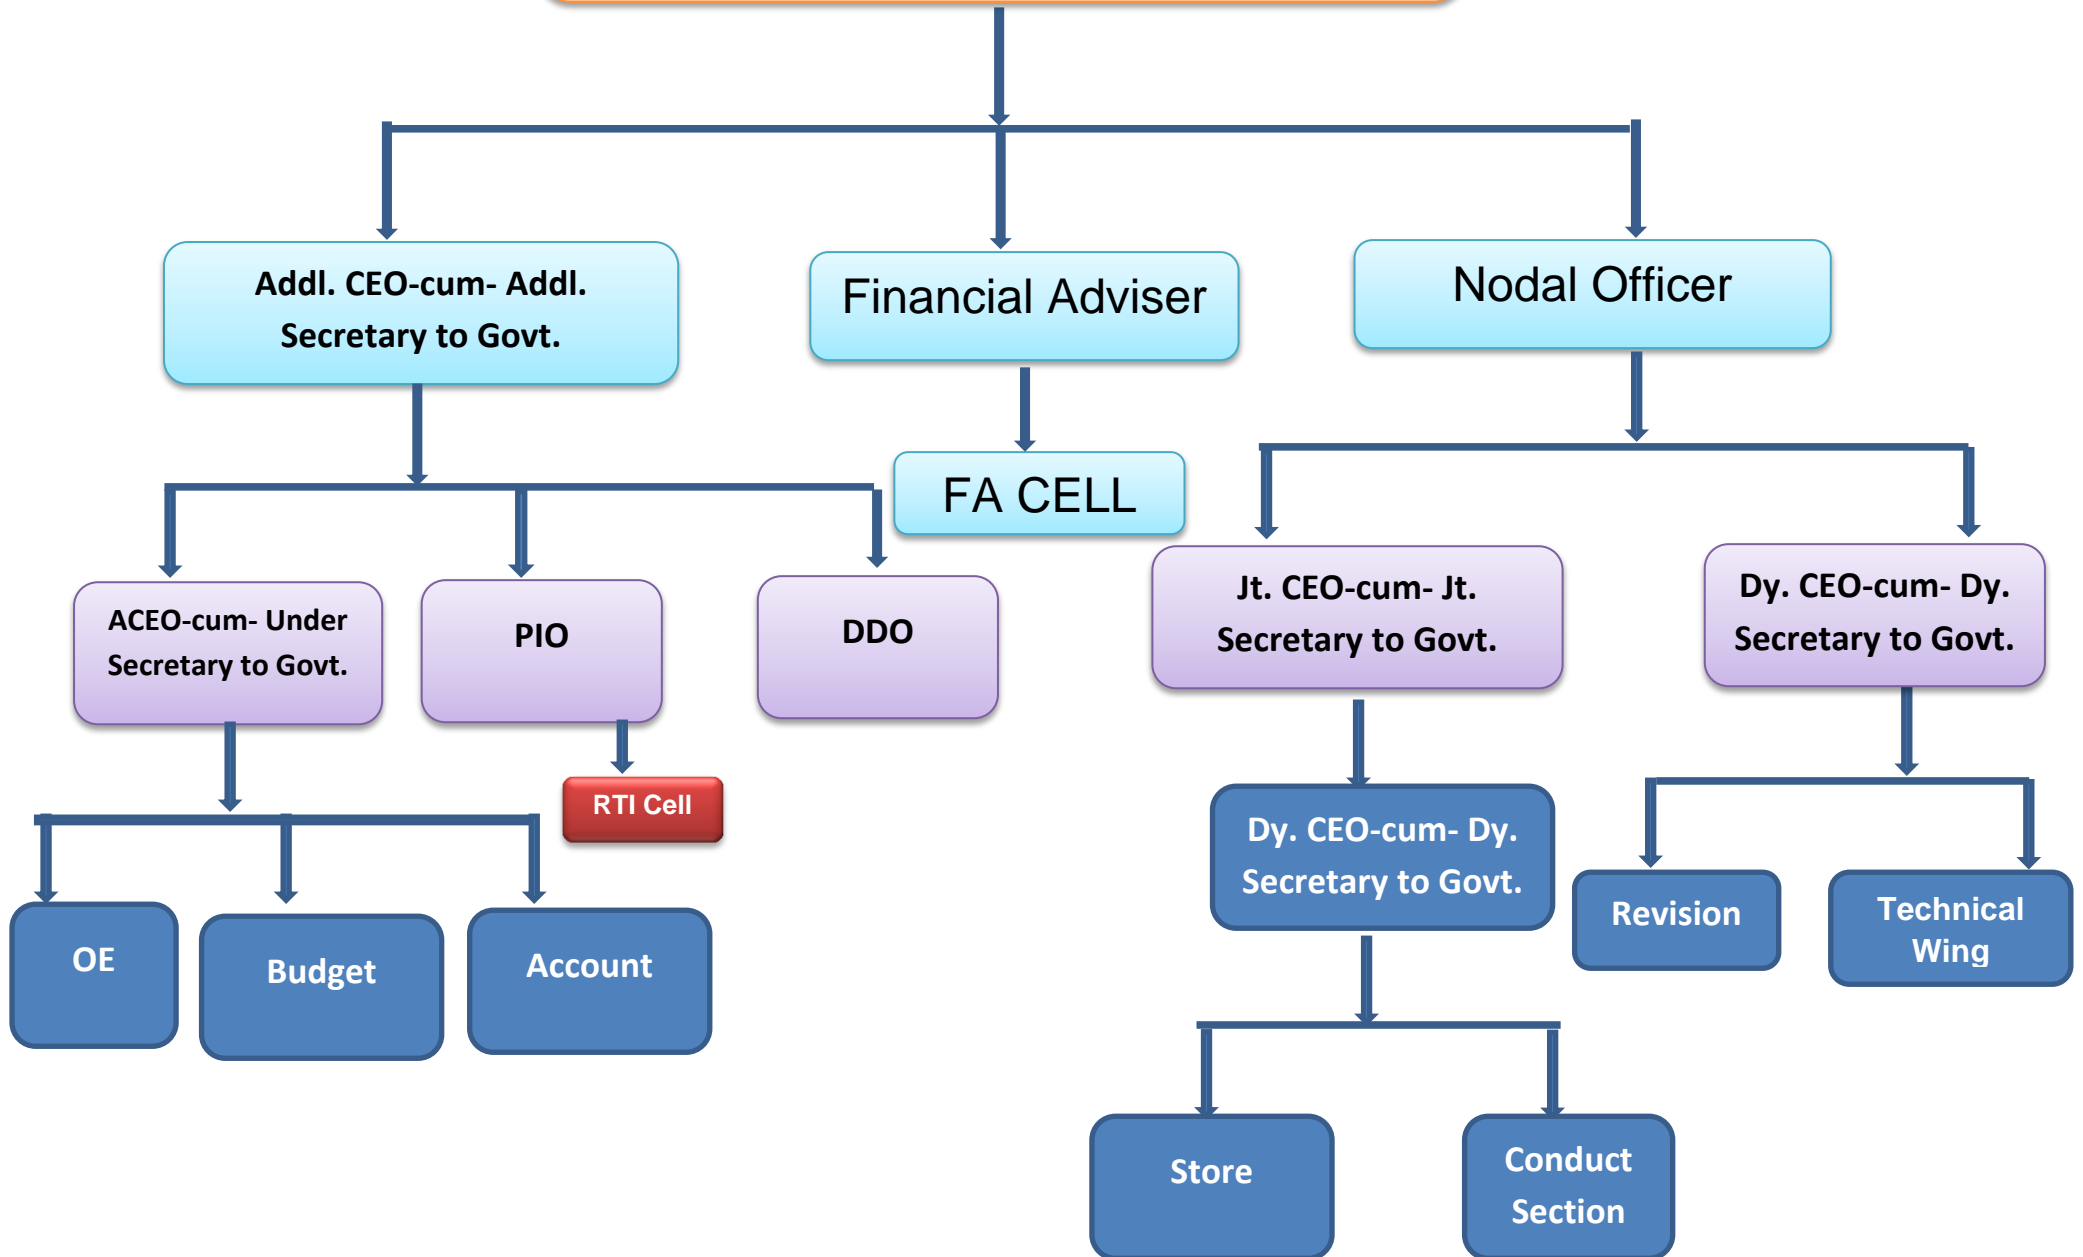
Addl. CEO-cum- Addl. Secretary to Govt.

Financial Adviser

Nodal Officer

FA CELL

ACEO-cum- Under Secretary to Govt.

PIO

DDO

Jt. CEO-cum- Jt. Secretary to Govt.

Dy. CEO-cum- Dy. Secretary to Govt.

RTI Cell

Dy. CEO-cum- Dy. Secretary to Govt.

OE

Budget

Account

Revision

Technical Wing

Store

Conduct Section